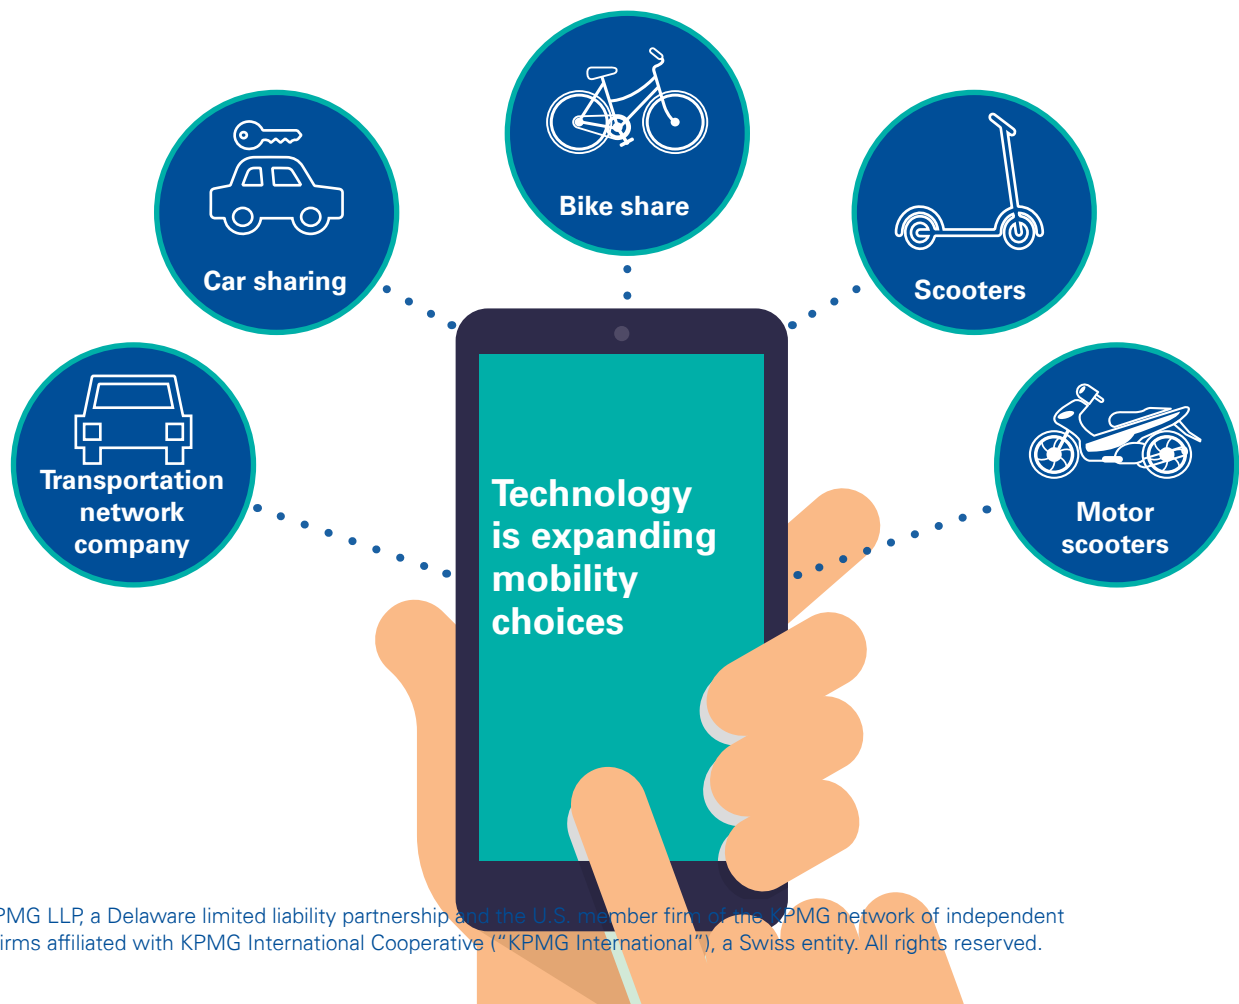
Bike share

Car sharing

Scooters

Transportation network company

Motor scooters

Technology is expanding mobility choices

PMG LLP, a Delaware limited liability partnership and the U.S. member firm of the KPMG network of independent irms affiliated with KPMG International Cooperative ("KPMG International"), a Swiss entity. All rights reserved.